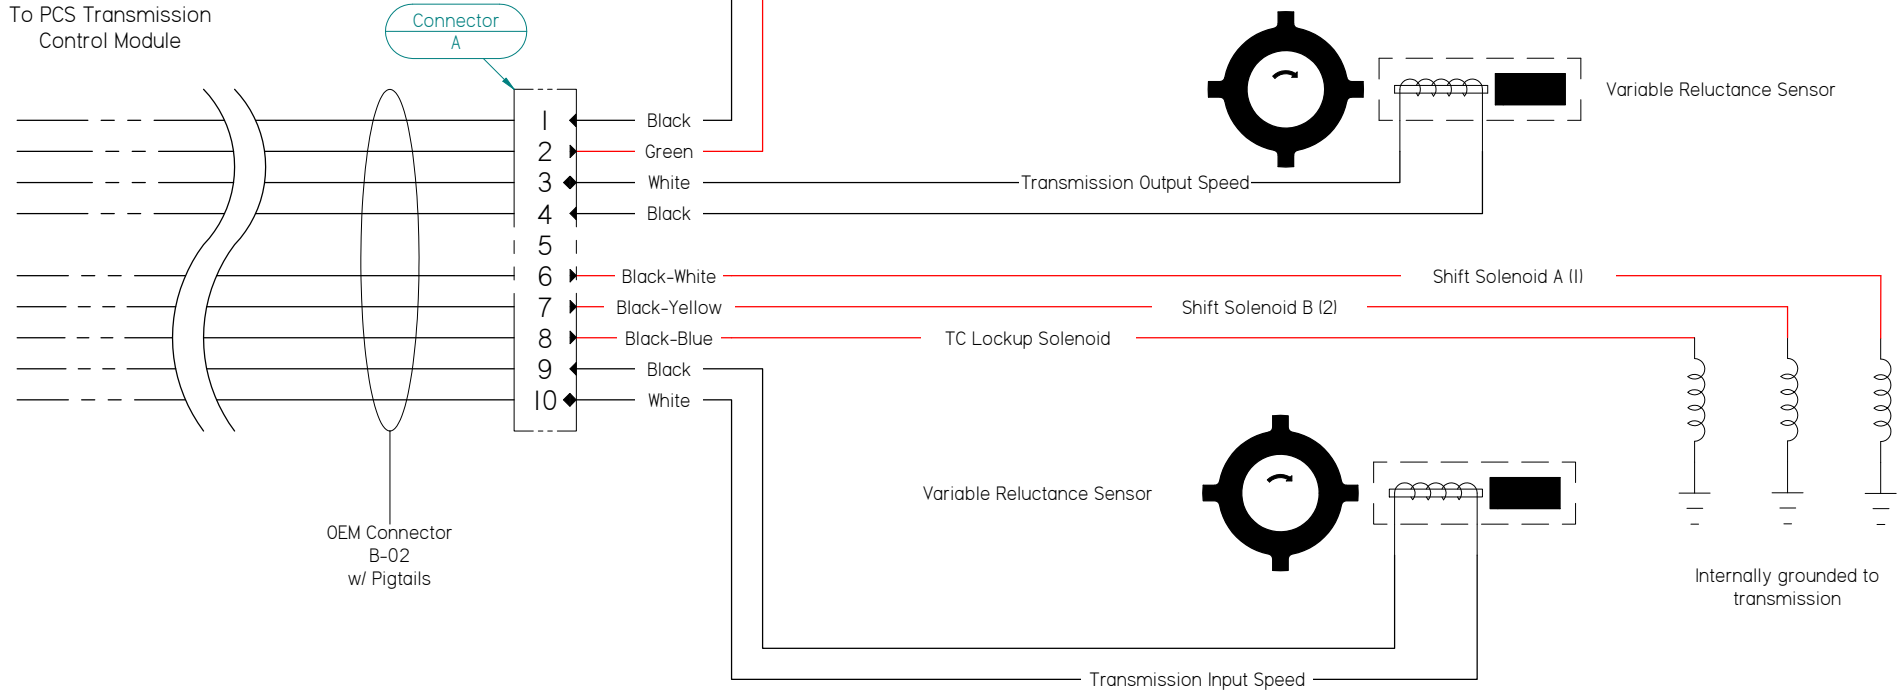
To PCS Transmission
Control Module

Connector
A

1
2
3
4
5
6
7
8
9
10

Black
Green
White
Black
Black-White
Black-Yellow
Black-Blue
Black
White

Variable Reluctance Sensor

Transmission Output Speed

Shift Solenoid A (1)

Shift Solenoid B (2)

TC Lockup Solenoid

Variable Reluctance Sensor

OEM Connector
B-02
w/ Pigtails

Internally grounded to
transmission

Transmission Input Speed